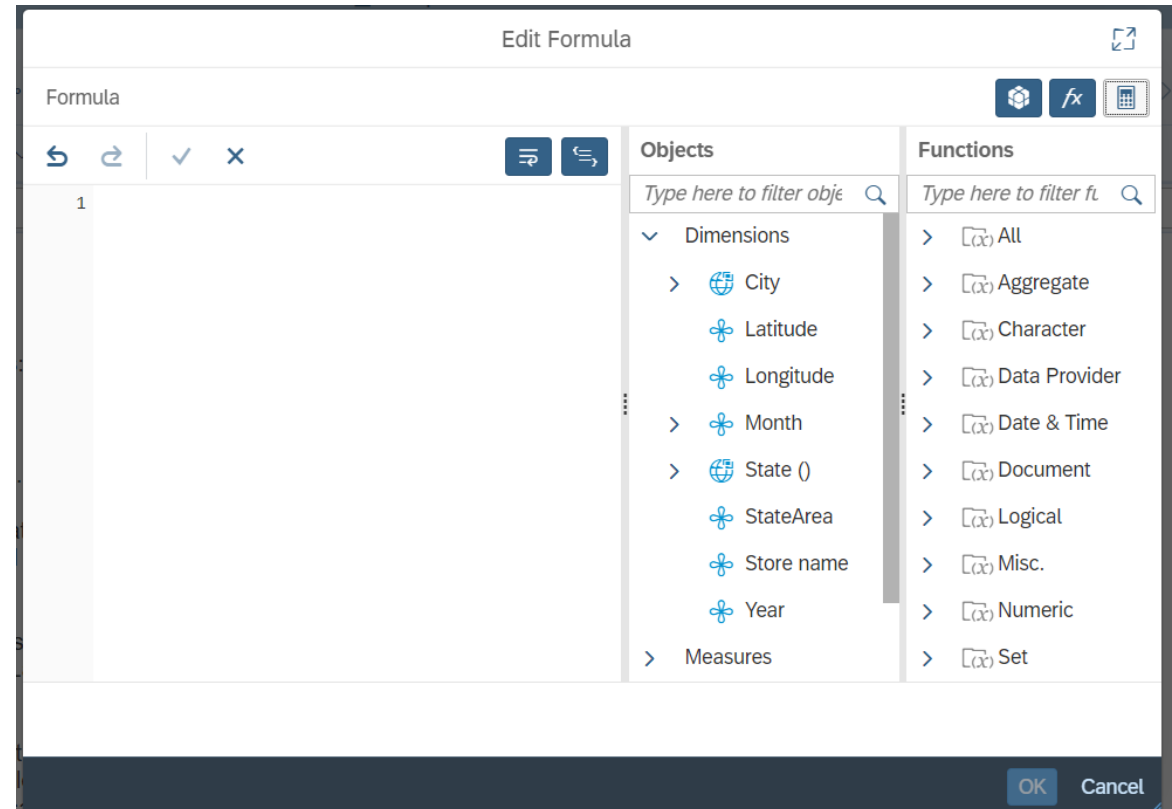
Edit Formula

Formula

$fx$

1

Objects

Type here to filter obje

Dimensions

City

Latitude

Longitude

Month

State ()

StateArea

Store name

Year

Measures

Functions

Type here to filter fu

All

Aggregate

Character

Data Provider

Date & Time

Document

Logical

Misc.

Numeric

Set

OK

Cancel